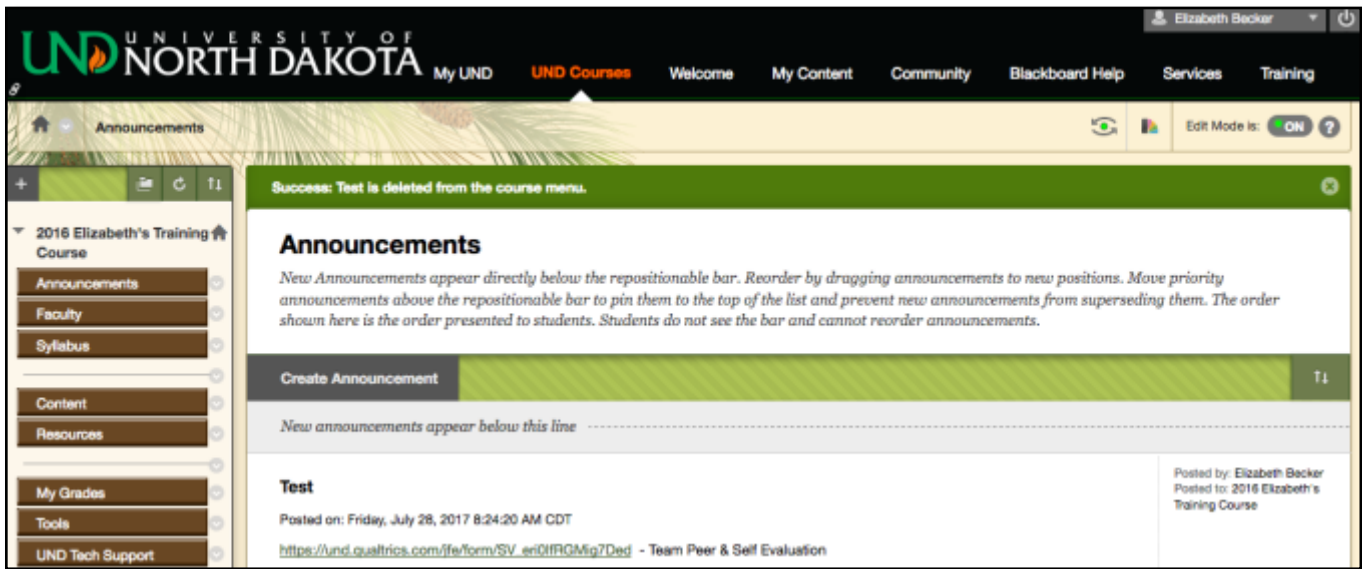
UND UNIVERSITY OF NORTH DAKOTA

Elizabeth Becker

My UND UND Courses Welcome My Content Community Blackboard Help Services Training

Announcements

Edit Mode is: ON

Success: Test is deleted from the course menu.

2016 Elizabeth's Training Course

Announcements

Faculty

Syllabus

Content

Resources

My Grades

Tools

UND Tech Support

Announcements

New Announcements appear directly below the repositionable bar. Reorder by dragging announcements to new positions. Move priority announcements above the repositionable bar to pin them to the top of the list and prevent new announcements from superseding them. The order shown here is the order presented to students. Students do not see the bar and cannot reorder announcements.

Create Announcement

New announcements appear below this line

Test

Posted on: Friday, July 28, 2017 8:24:20 AM CDT

https://und.qualtrics.com/jfe/form/SV_eri0lfRGMig7Ded - Team Peer & Self Evaluation

Posted by: Elizabeth Becker
Posted to: 2016 Elizabeth's Training Course